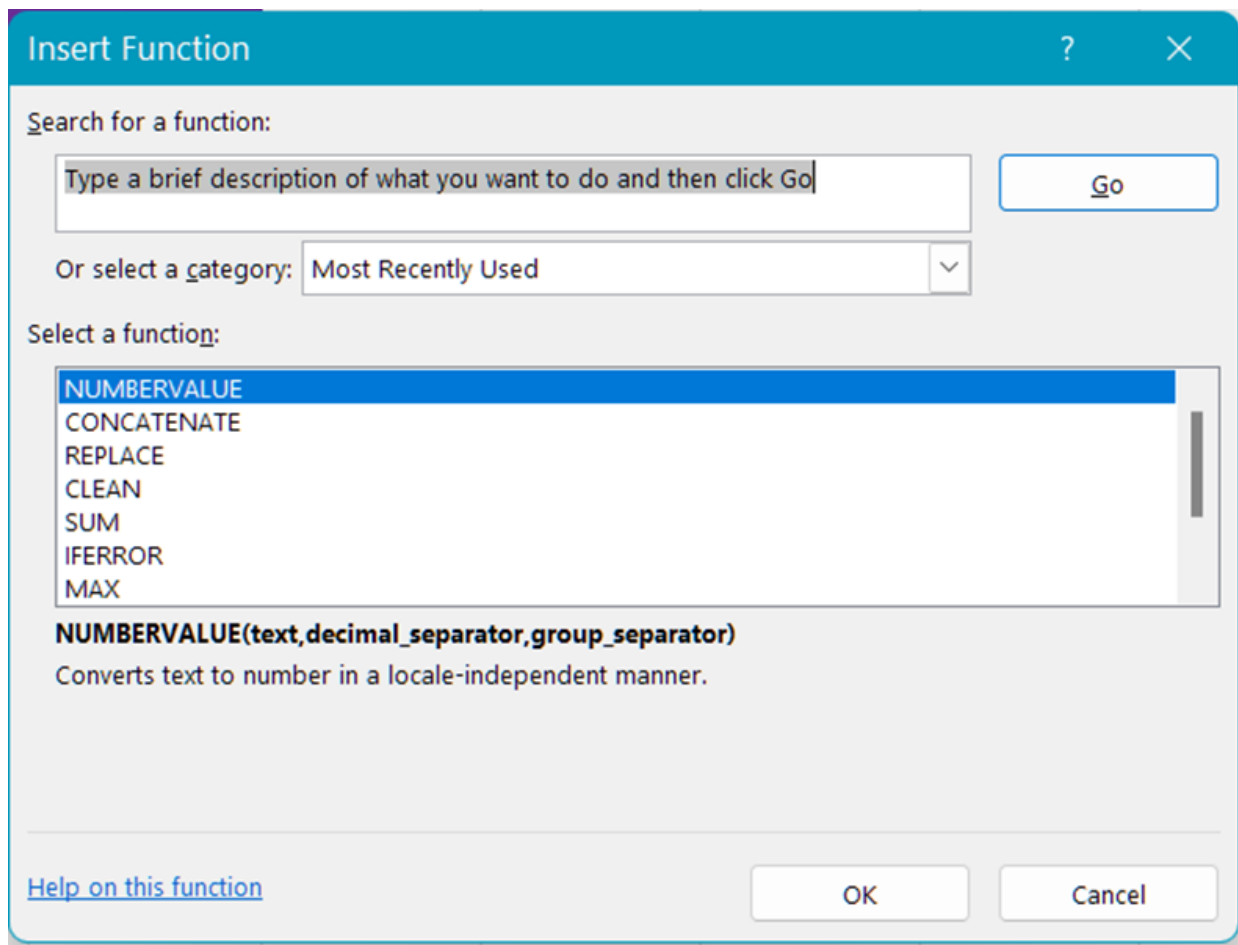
Insert Function

?

Search for a function:

Type a brief description of what you want to do and then click Go

Go

Or select a category: Most Recently Used

Select a function:

NUMBERVALUE
CONCATENATE
REPLACE
CLEAN
SUM
IFERROR
MAX

NUMBERVALUE(text,decimal_separator,group_separator)

Converts text to number in a locale-independent manner.

Help on this function

OK

Cancel